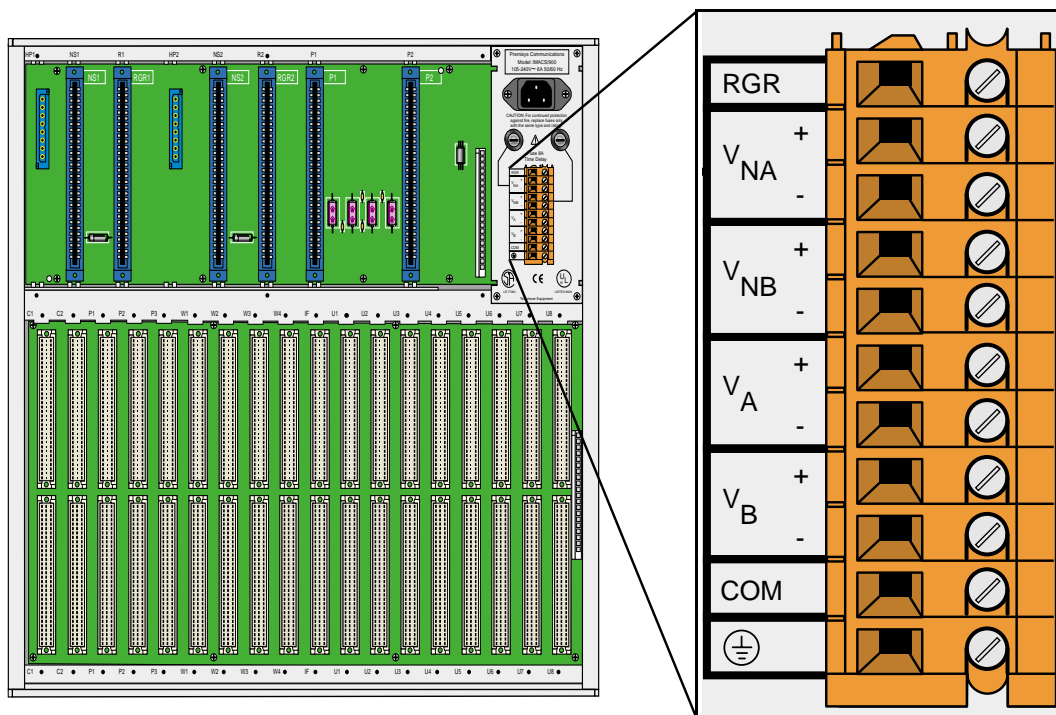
HP1 NS1 R1 HP2 NS2 R2 P1 P2

NS1 RGR1 NS2 RGR2 P1 P2

Premisys Communications
Model: IMACS/900
105-240V~ 6A 50/60 Hz

CAUTION: For continued protection against fire, replace fuses only with the same type and rating.

Fuse 6A
Time Delay

CE

C1 C2 P1 P2 P3 W1 W2 W3 W4 IF U1 U2 U3 U4 U5 U6 U7 U8

C1 C2 P1 P2 P3 W1 W2 W3 W4 IF U1 U2 U3 U4 U5 U6 U7 U8

RGR

$V_{NA}$ + -

$V_{NB}$ + -

$V_{A}$ + -

$V_{B}$ + -

COM